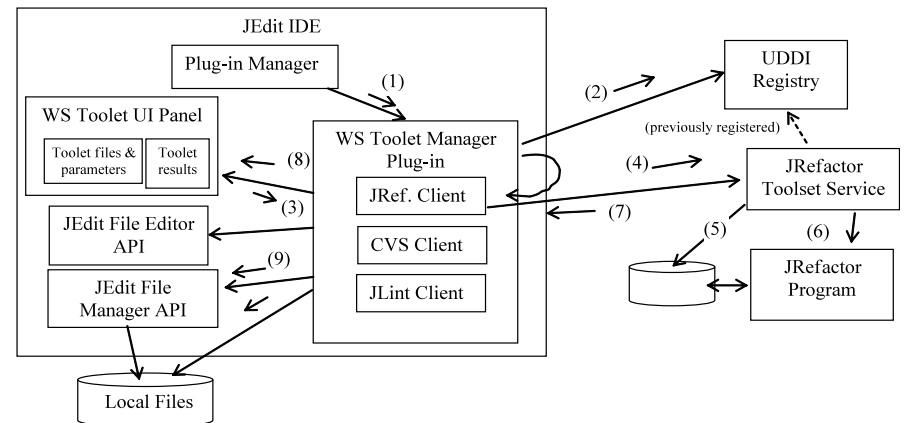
JEdit IDE

Plug-in Manager

(1)

WS Toolet UI Panel

Toolet files & parameters

Toolet results

(8)

(3)

WS Toolet Manager Plug-in

JRef. Client

CVS Client

JLint Client

JEdit File Editor API

(9)

JEdit File Manager API

Local Files

(2)

UDDI Registry

(previously registered)

(4)

JRefactor Toolset Service

(7)

(5)

(6)

JRefactor Program